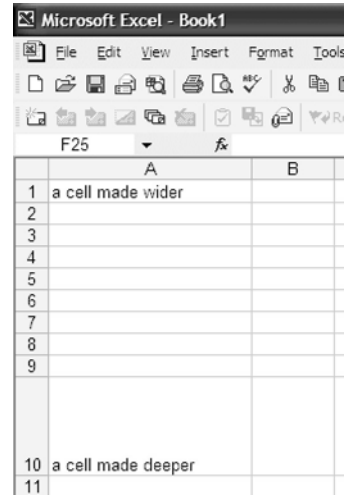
Microsoft Excel - Book1

File Edit View Insert Format Tools

F25 fx

| | A | B |
|---|---|---|
| 1 | a cell made wider | |
| 2 | | |
| 3 | | |
| 4 | | |
| 5 | | |
| 6 | | |
| 7 | | |
| 8 | | |
| 9 | | |
| 10 | a cell made deeper | |
| 11 | | |